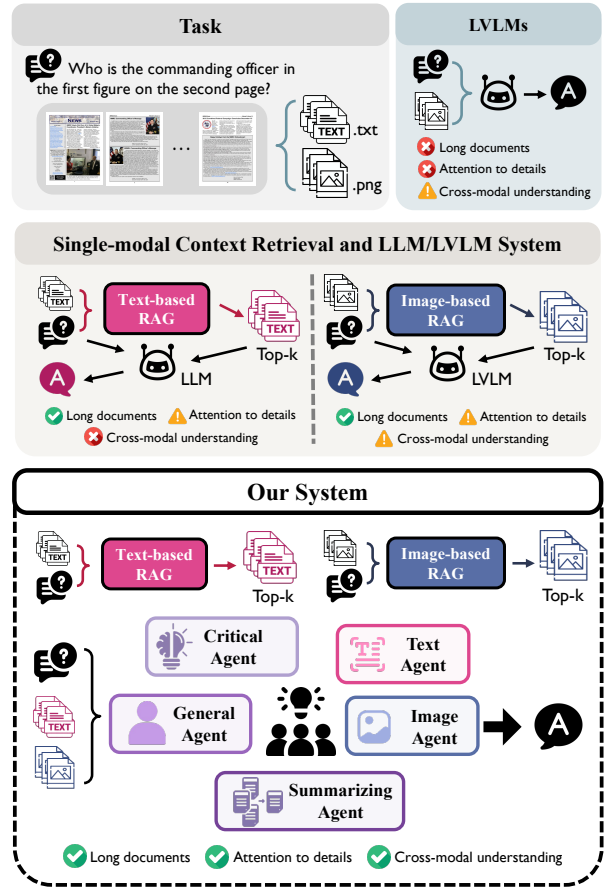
Task

Who is the commanding officer in the first figure on the second page?

NEWS

...

TEXT .txt

.png

LVLMs

A

Long documents

Attention to details

Cross-modal understanding

Single-modal Context Retrieval and LLM/LVLM System

TEXT

Text-based RAG

TEXT

Top-k

A

LLM

Long documents

Attention to details

Cross-modal understanding

Image-based RAG

Top-k

A

LVLM

Long documents

Attention to details

Cross-modal understanding

Our System

TEXT

Text-based RAG

TEXT

Top-k

Image-based RAG

Top-k

Critical Agent

Text Agent

TEXT

General Agent

Image Agent

A

Summarizing Agent

Long documents

Attention to details

Cross-modal understanding